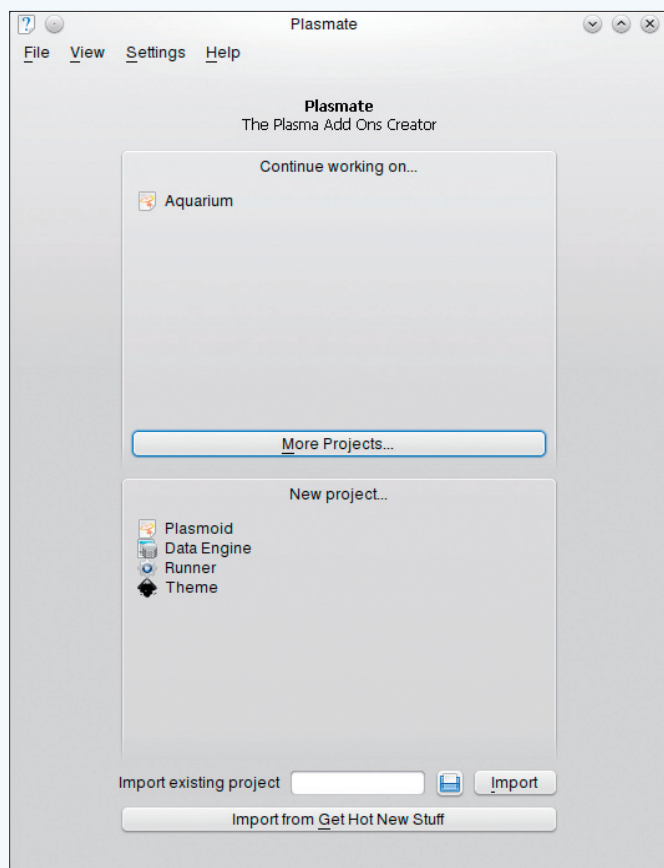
Plasmate

File View Settings Help

Plasmate
The Plasma Add Ons Creator

Continue working on...

Aquarium

More Projects...

New project...

Plasmoid
Data Engine
Runner
Theme

Import existing project

Import

Import from Get Hot New Stuff